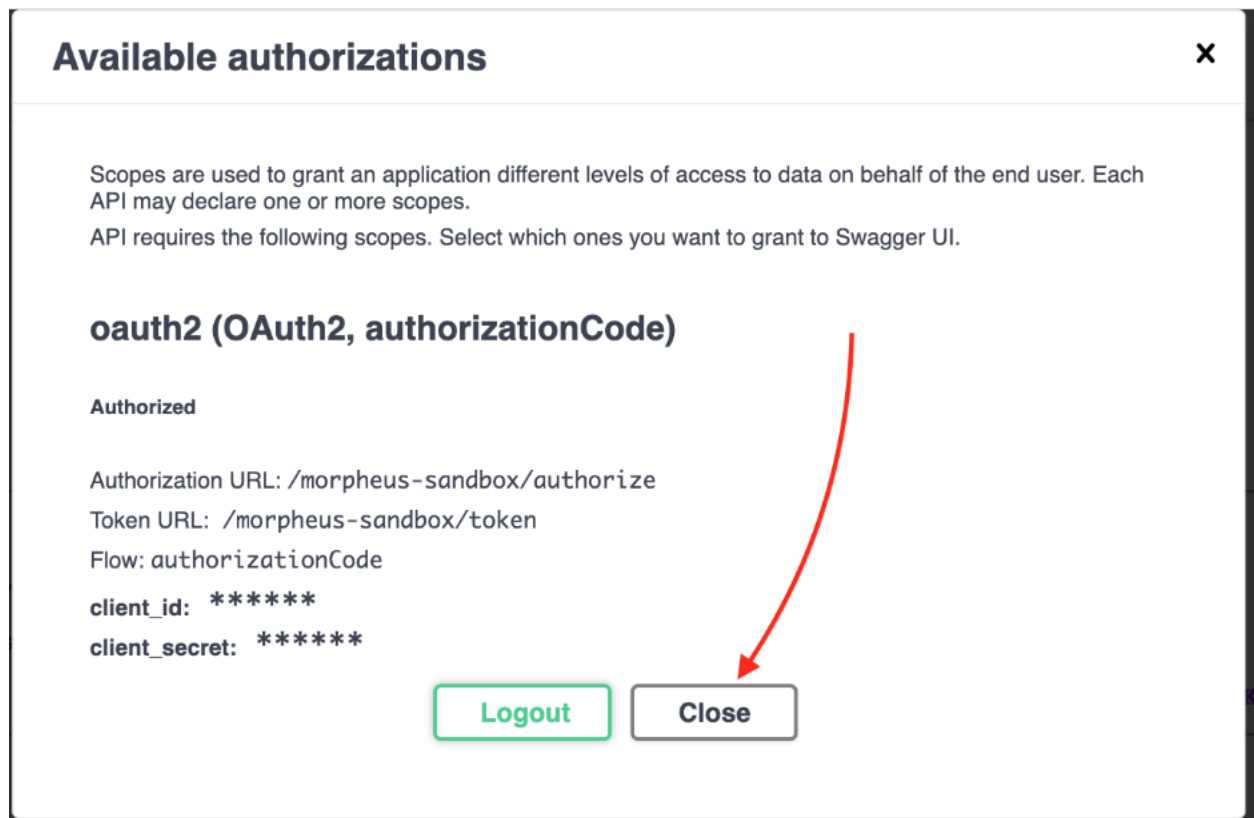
Available authorizations

×

Scopes are used to grant an application different levels of access to data on behalf of the end user. Each API may declare one or more scopes.

API requires the following scopes. Select which ones you want to grant to Swagger UI.

oauth2 (OAuth2, authorizationCode)

Authorized

Authorization URL: /morpheus-sandbox/authorize

Token URL: /morpheus-sandbox/token

Flow: authorizationCode

client_id: ******

client_secret: ******

Logout

Close